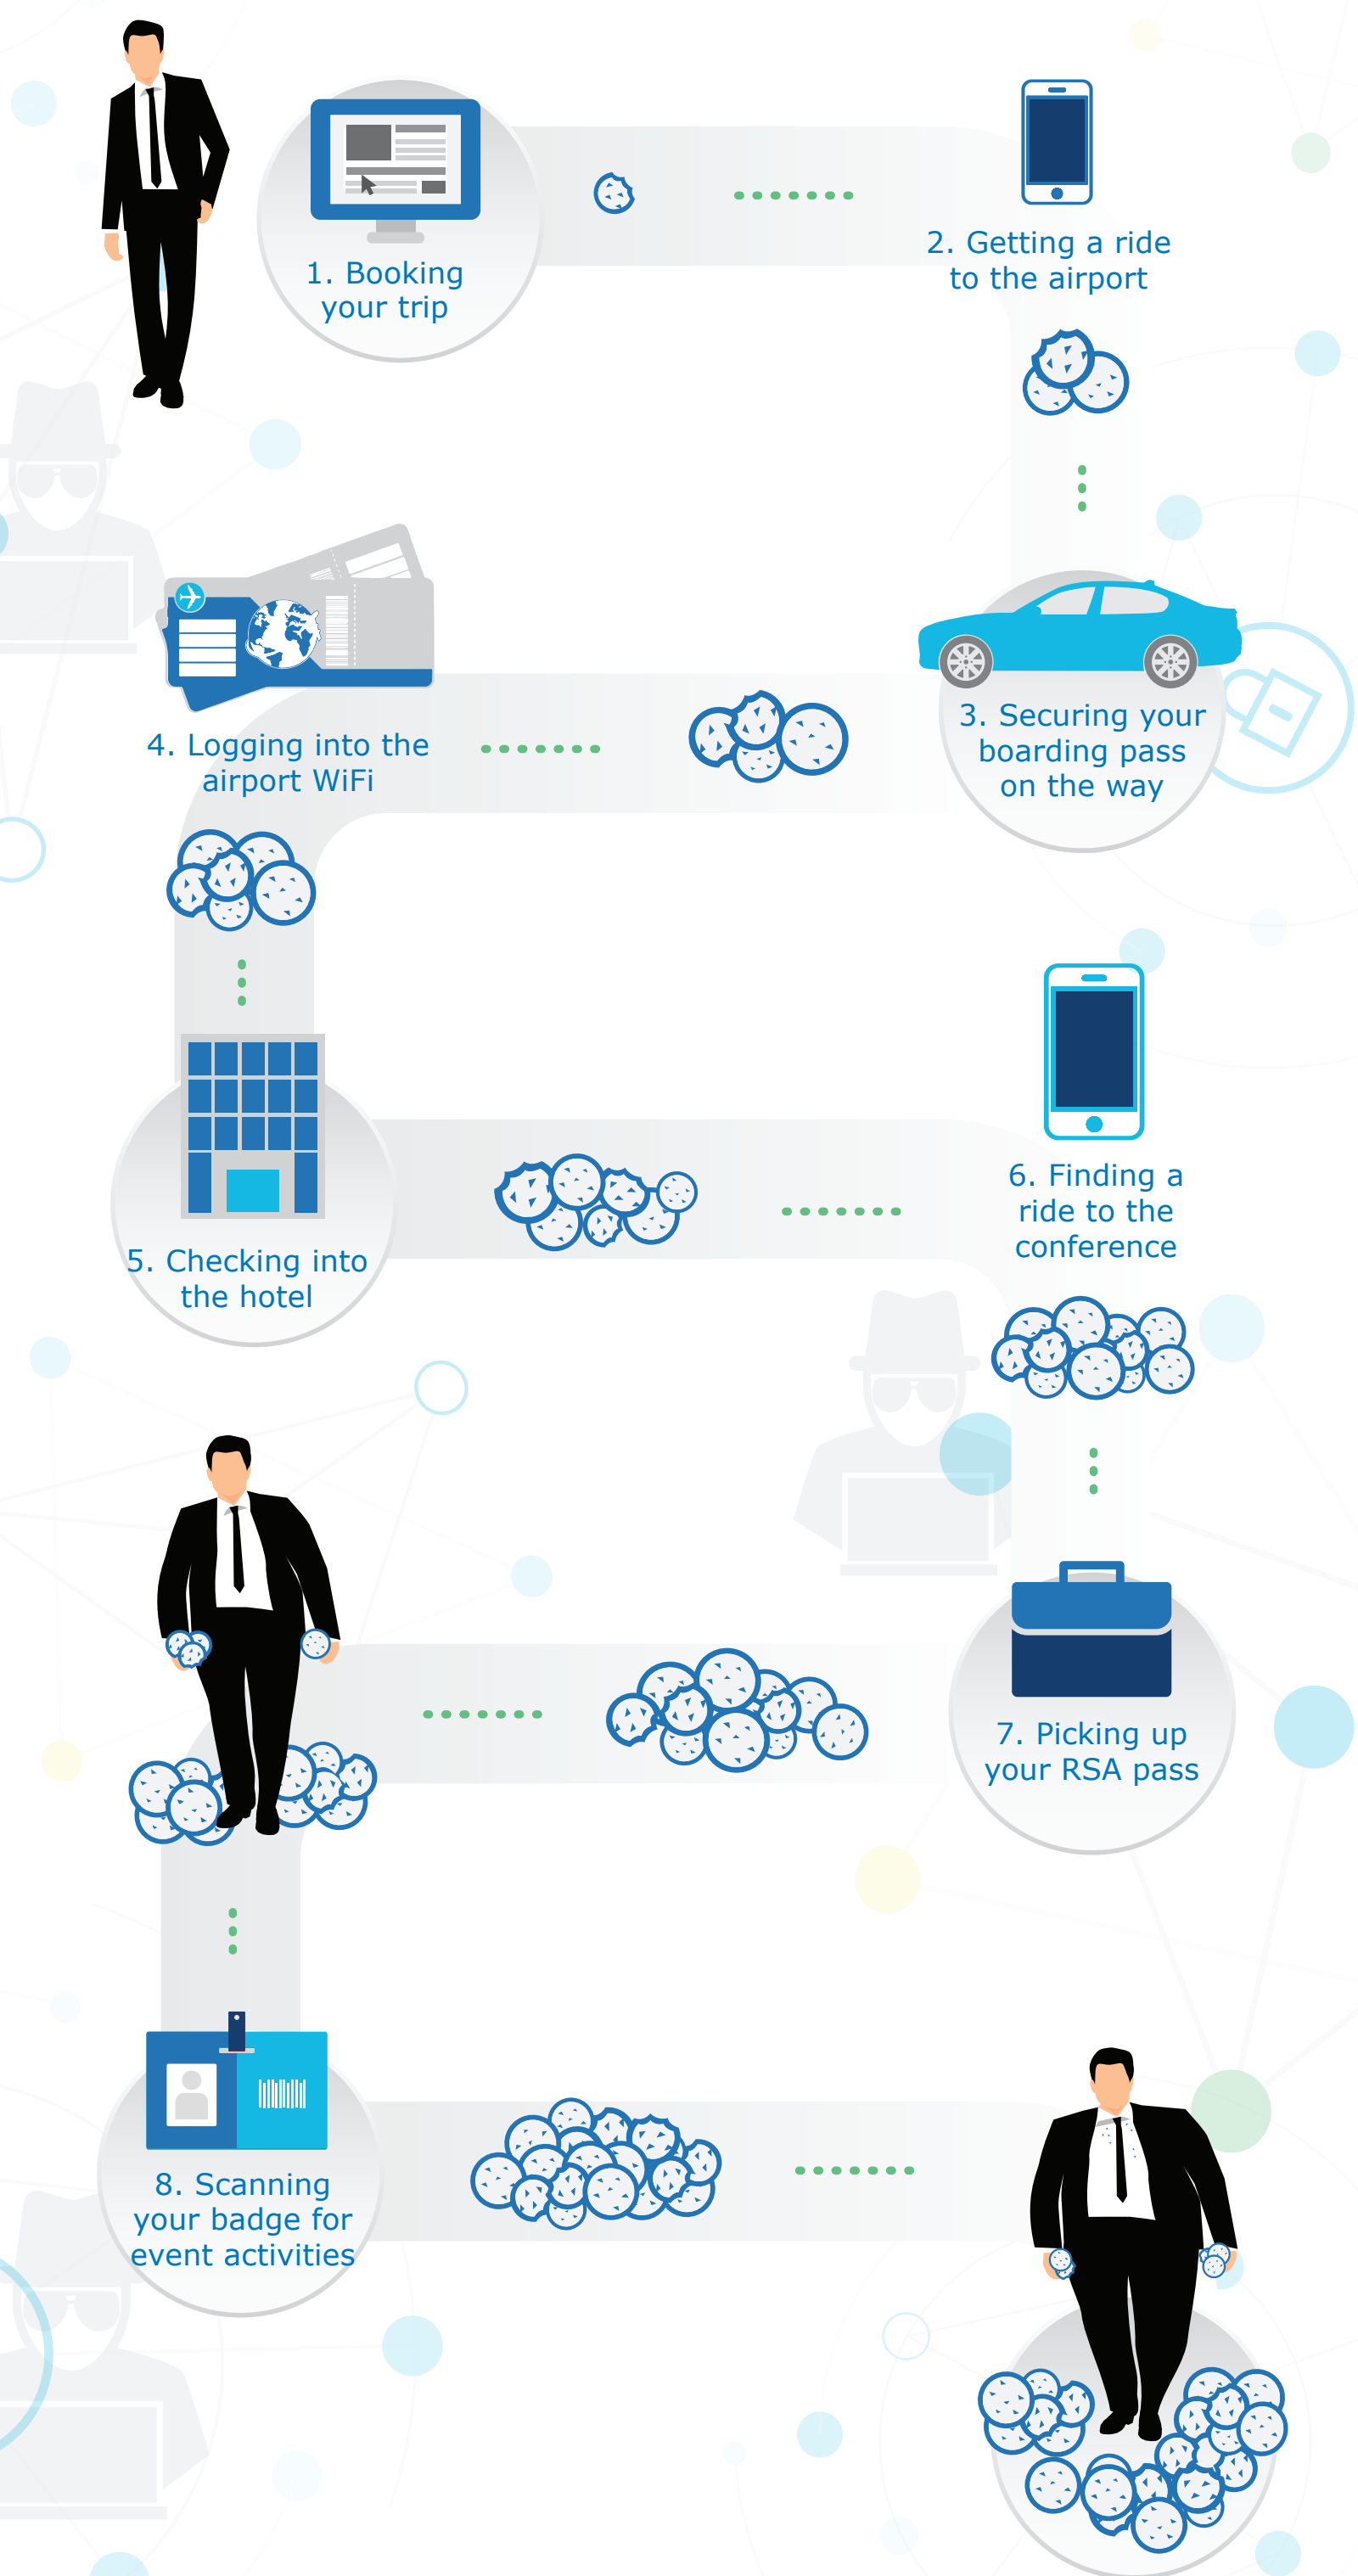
1. Booking your trip

2. Getting a ride to the airport

3. Securing your boarding pass on the way

4. Logging into the airport WiFi

5. Checking into the hotel

6. Finding a ride to the conference

7. Picking up your RSA pass

8. Scanning your badge for event activities